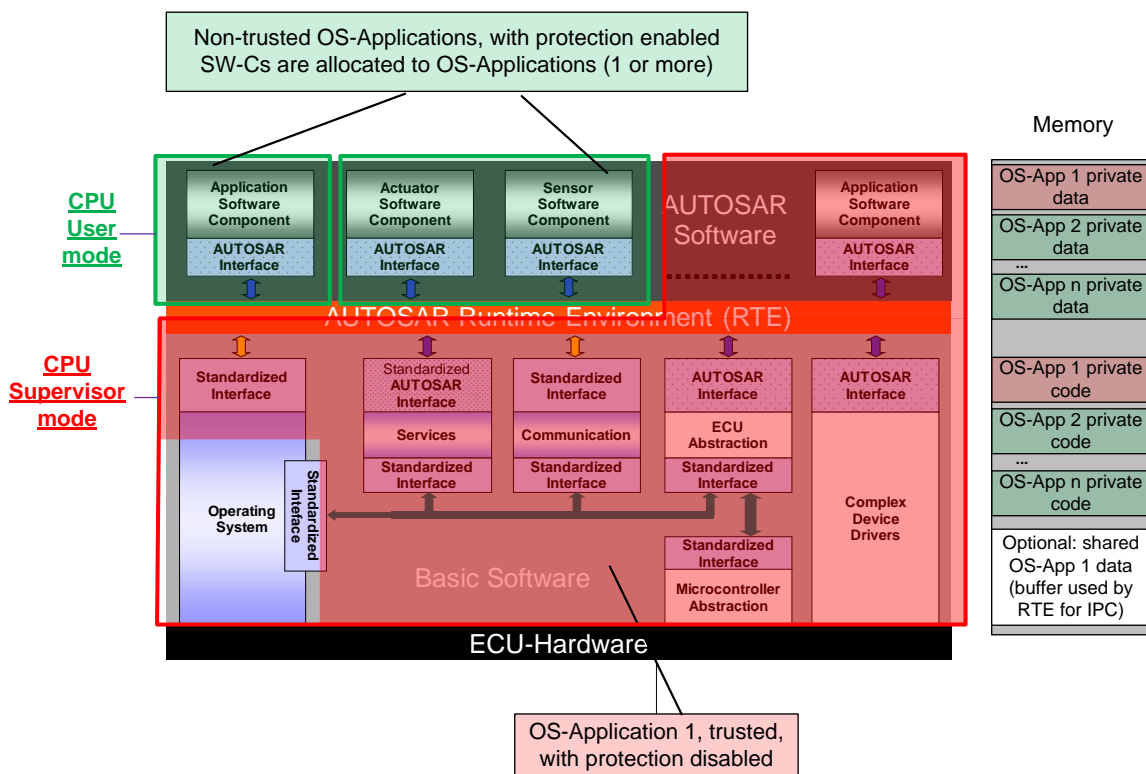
Non-trusted OS-Applications, with protection enabled
SW-Cs are allocated to OS-Applications (1 or more)

Memory

CPU User mode

Application Software Component
AUTOSAR Interface

Actuator Software Component
AUTOSAR Interface

Sensor Software Component
AUTOSAR Interface

AUTOSAR Software

Application Software Component
AUTOSAR Interface

OS-App 1 private data
OS-App 2 private data
...
OS-App n private data

AUTOSAR Runtime Environment (RTE)

CPU Supervisor mode

Standardized Interface

Standardized AUTOSAR Interface
Services
Standardized Interface

Standardized Interface
Communication
Standardized Interface

AUTOSAR Interface
ECU Abstraction
Standardized Interface

AUTOSAR Interface
Complex Device Drivers

OS-App 1 private code
OS-App 2 private code
...
OS-App n private code

Operating System

Standardized Inteface

Standardized Interface
Microcontroller Abstraction

Basic Software

Optional: shared OS-App 1 data (buffer used by RTE for IPC)

ECU-Hardware

OS-Application 1, trusted,
with protection disabled